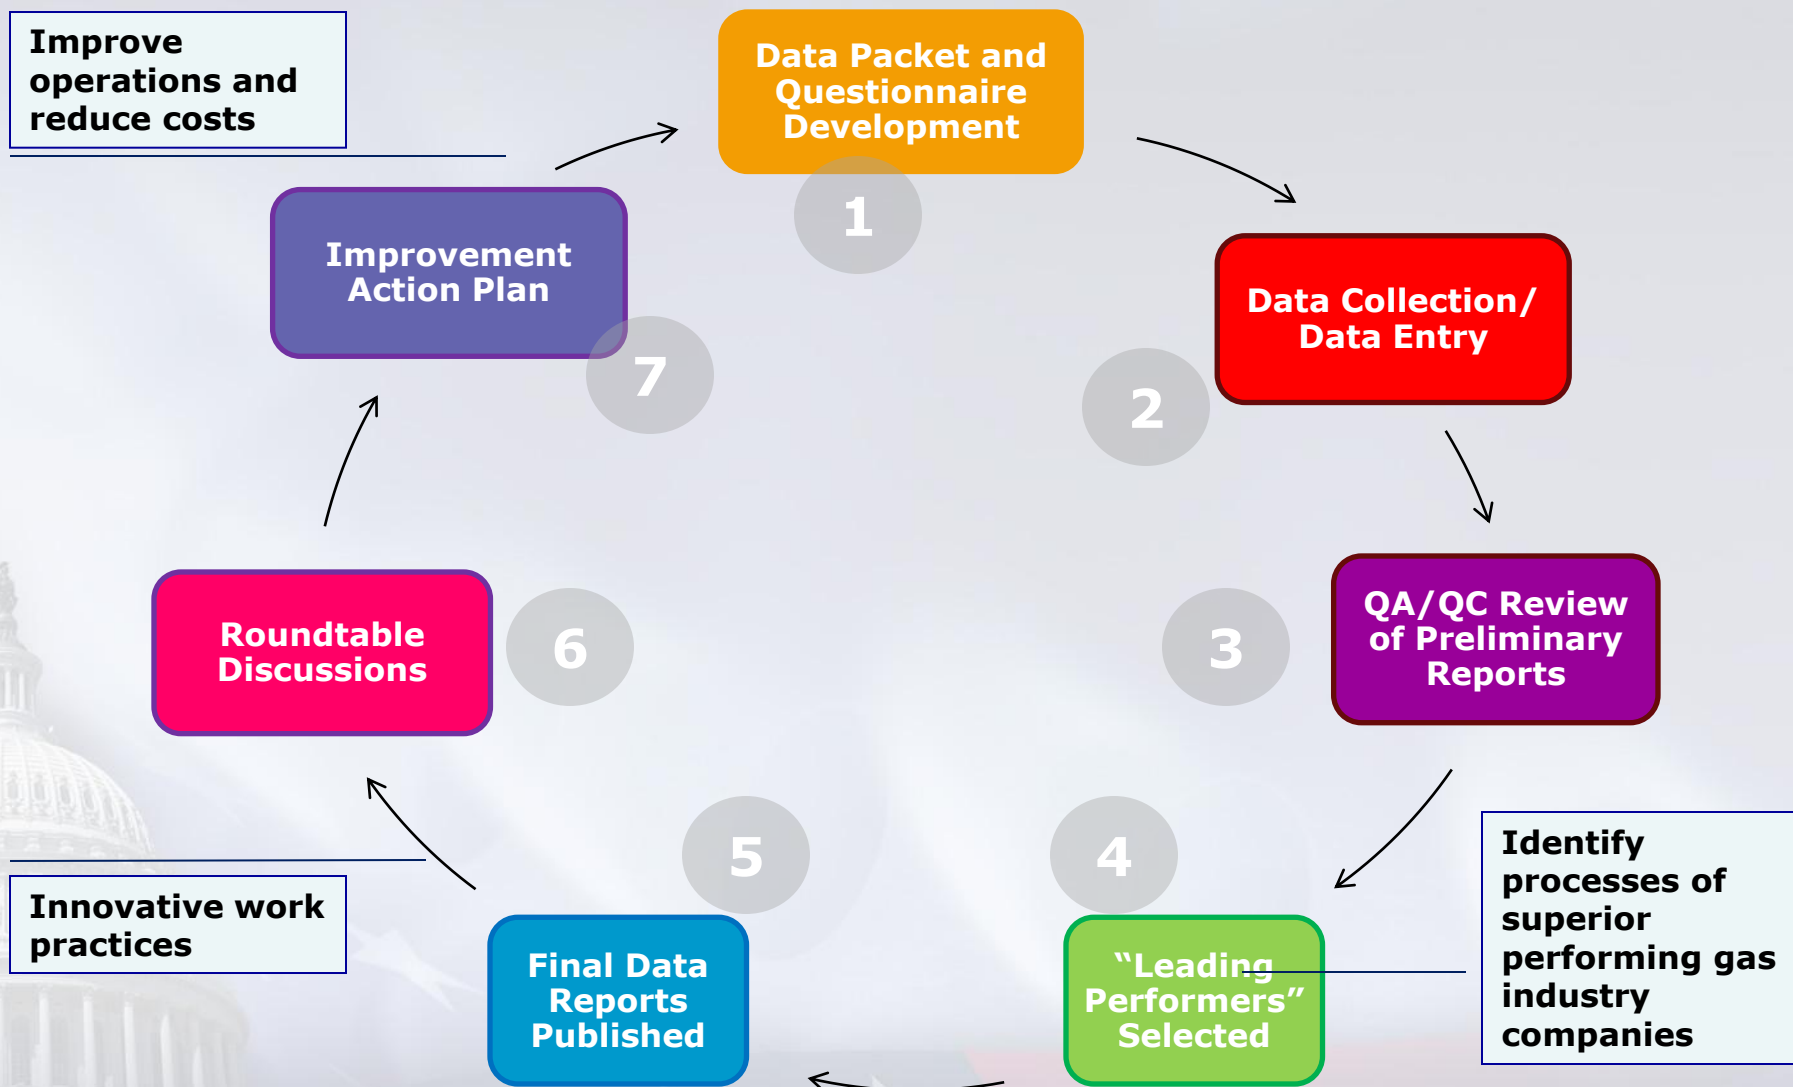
Improve operations and reduce costs

Data Packet and Questionnaire Development

1

Data Collection/ Data Entry

2

QA/QC Review of Preliminary Reports

3

Identify processes of superior performing gas industry companies

"Leading Performers" Selected

4

Final Data Reports Published

5

Innovative work practices

Roundtable Discussions

6

Improvement Action Plan

7